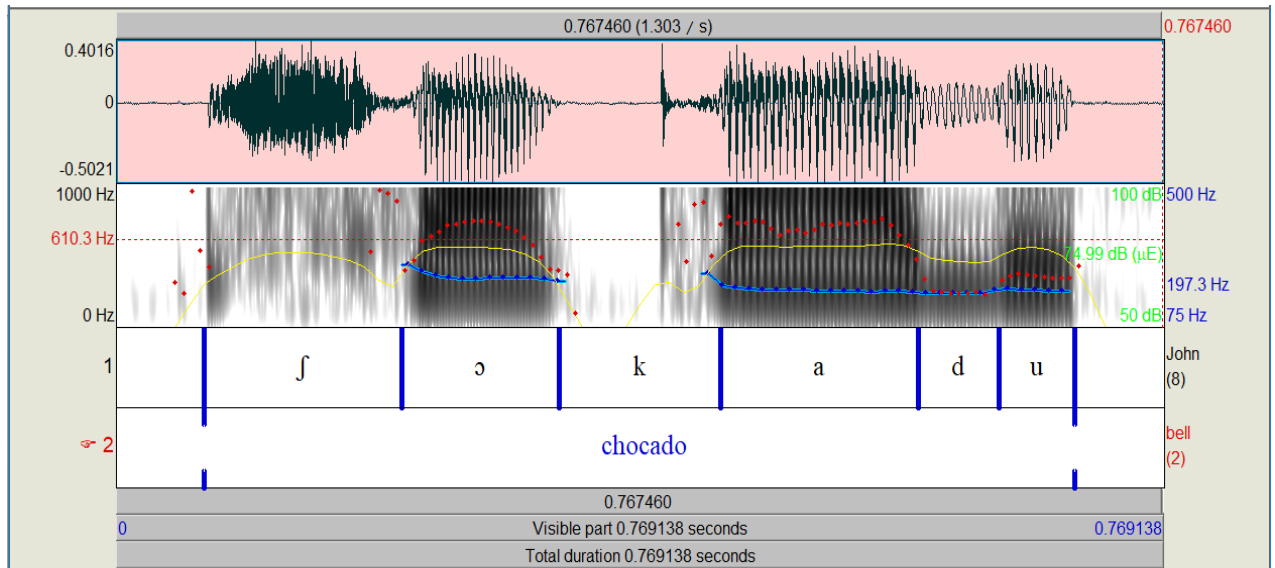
0.767460 (1.303 / s)

0.767460

0.4016

0

-0.5021

1000 Hz

610.3 Hz

0 Hz

100 dB

500 Hz

74.99 dB (μE)

197.3 Hz

50 dB

75 Hz

1

ʃ

ɔ

k

a

d

u

John

(8)

☞ 2

chocado

bell

(2)

0.767460

0

Visible part 0.769138 seconds

0.769138

Total duration 0.769138 seconds